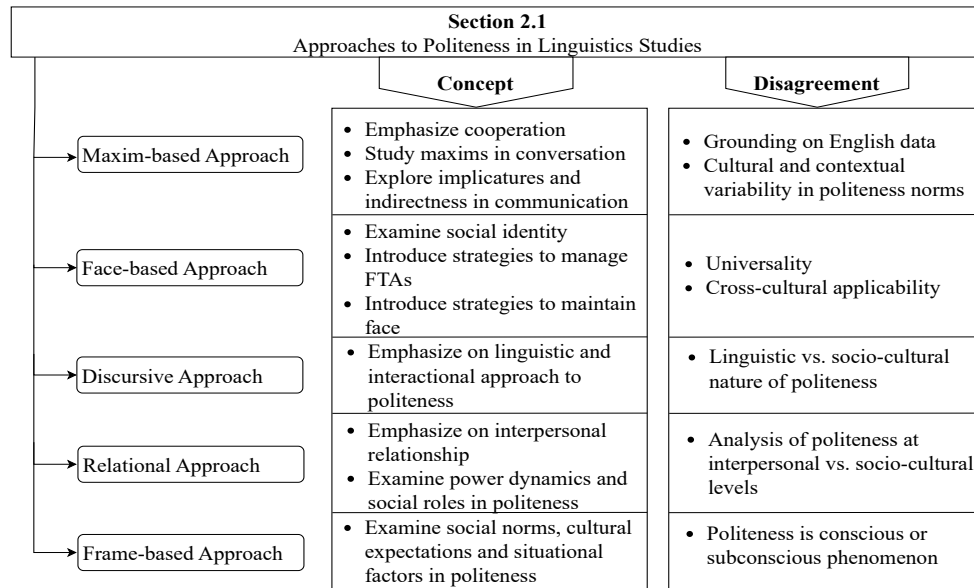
**Section 2.1**
Approaches to Politeness in Linguistics Studies

| | Concept | Disagreement |
|---|---|---|
| Maxim-based Approach | • Emphasize cooperation<br>• Study maxims in conversation<br>• Explore implicatures and indirectness in communication | • Grounding on English data<br>• Cultural and contextual variability in politeness norms |
| Face-based Approach | • Examine social identity<br>• Introduce strategies to manage FTAs<br>• Introduce strategies to maintain face | • Universality<br>• Cross-cultural applicability |
| Discursive Approach | • Emphasize on linguistic and interactional approach to politeness | • Linguistic vs. socio-cultural nature of politeness |
| Relational Approach | • Emphasize on interpersonal relationship<br>• Examine power dynamics and social roles in politeness | • Analysis of politeness at interpersonal vs. socio-cultural levels |
| Frame-based Approach | • Examine social norms, cultural expectations and situational factors in politeness | • Politeness is conscious or subconscious phenomenon |